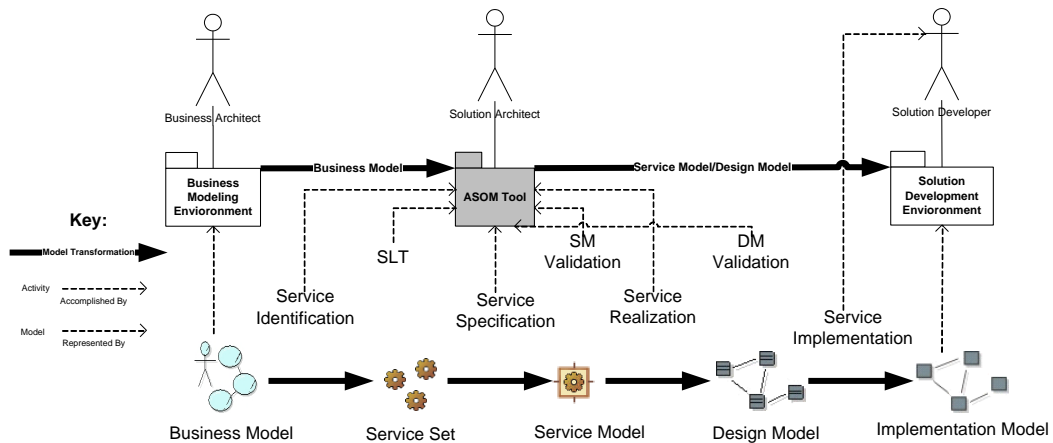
Business Architect

Solution Architect

Solution Developer

Business Modeling Envioronment

Business Model

ASOM Tool

Service Model/Design Model

Solution Development Envioronment

Key:

Model Transformation

Activity

Accomplished By

Model

Represented By

SLT

SM Validation

DM Validation

Service Identification

Service Specification

Service Realization

Service Implementation

Business Model

Service Set

Service Model

Design Model

Implementation Model